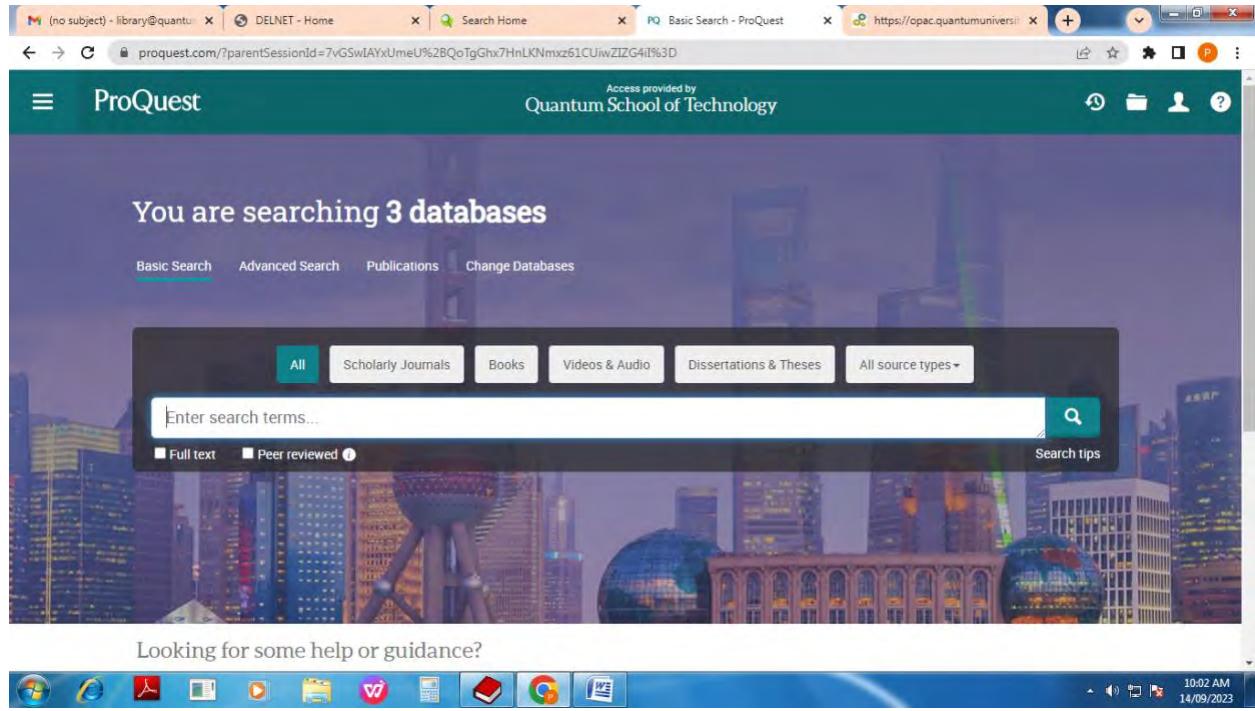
M (no subject) - library@quantu ×
DELNET - Home ×
Search Home ×
PQ Basic Search - ProQuest ×
https://opac.quantumuniversi ×

proquest.com/?parentSessionId=7vGSwIAYxUmeU%2BQoTgGhx7HnLKNmxz61CUiwZIZG4iI%3D

P

ProQuest
Access provided by
Quantum School of Technology

You are searching 3 databases

Basic Search Advanced Search Publications Change Databases

All Scholarly Journals Books Videos & Audio Dissertations & Theses All source types

Enter search terms...

Full text Peer reviewed

Search tips

Looking for some help or guidance?

10:02 AM
14/09/2023